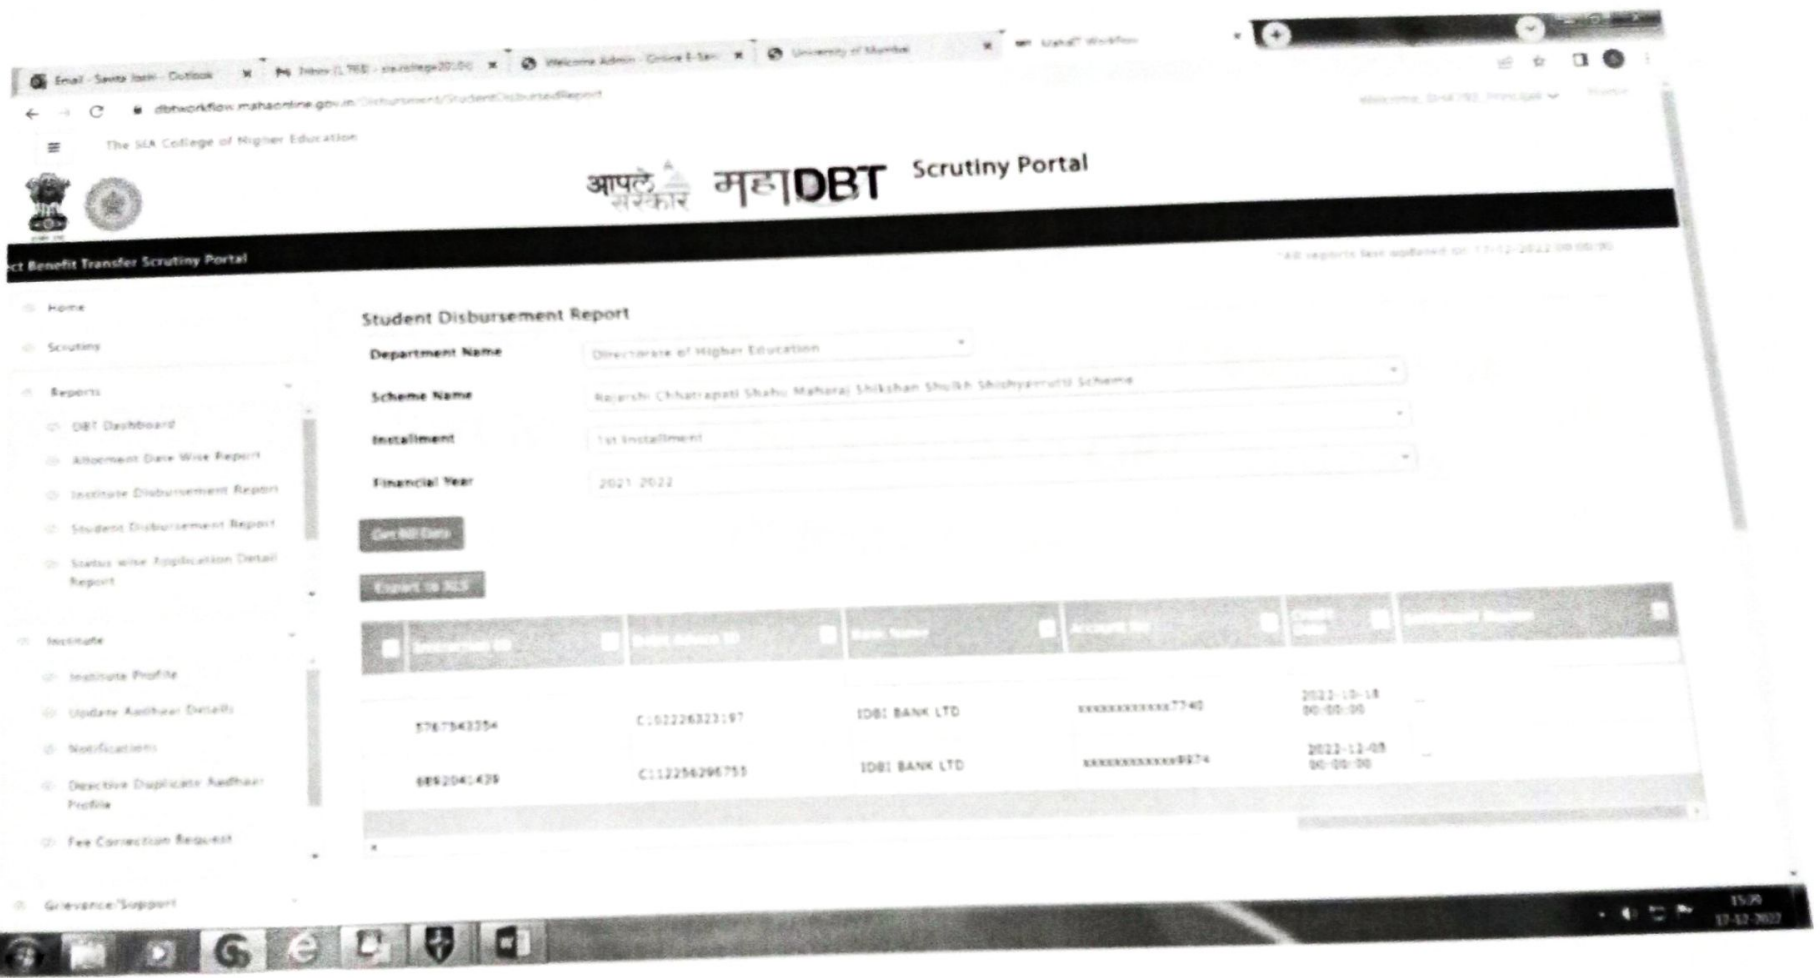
Email - Savita Joshi - Outlook ×
Inbox (1,783) - sia.college2010@ ×
Welcome Admin - Online E-Sev ×
University of Mumbai ×
MahaDBT Workflow ×

dbtworkflow.mahaonline.gov.in/Disbursement/StudentDisbursedReport

The SIA College of Higher Education

आपले सरकार महाDBT Scrutiny Portal

ct Benefit Transfer Scrutiny Portal

*All reports last updated on: 17-12-2022 00:00:00

Home
Scrutiny
Reports
DBT Dashboard
Allotment Date Wise Report
Institute Disbursement Report
Student Disbursement Report
Status wise Application Detail Report
Institute
Institute Profile
Update Aadhaar Details
Notifications
Deactive Duplicate Aadhaar Profile
Fee Correction Request
Grievance/Support

Student Disbursement Report

Department Name: Directorate of Higher Education
Scheme Name: Rajarshi Chhatrapati Shahu Maharaj Shikshan Shulkh Shishyavrutti Scheme
Installment: 1st Installment
Financial Year: 2021-2022

Get All Data
Export to XLS

| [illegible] | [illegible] | Bank Name | Account No | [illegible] | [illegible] |
|---|---|---|---|---|---|
| 5767543354 | C102226323197 | IDBI BANK LTD | xxxxxxxxxxxx7740 | 2022-10-18 00:00:00 | |
| 6892041439 | C112256296751 | IDBI BANK LTD | xxxxxxxxxxxx8874 | 2022-12-05 00:00:00 | |

15:09
17-12-2022